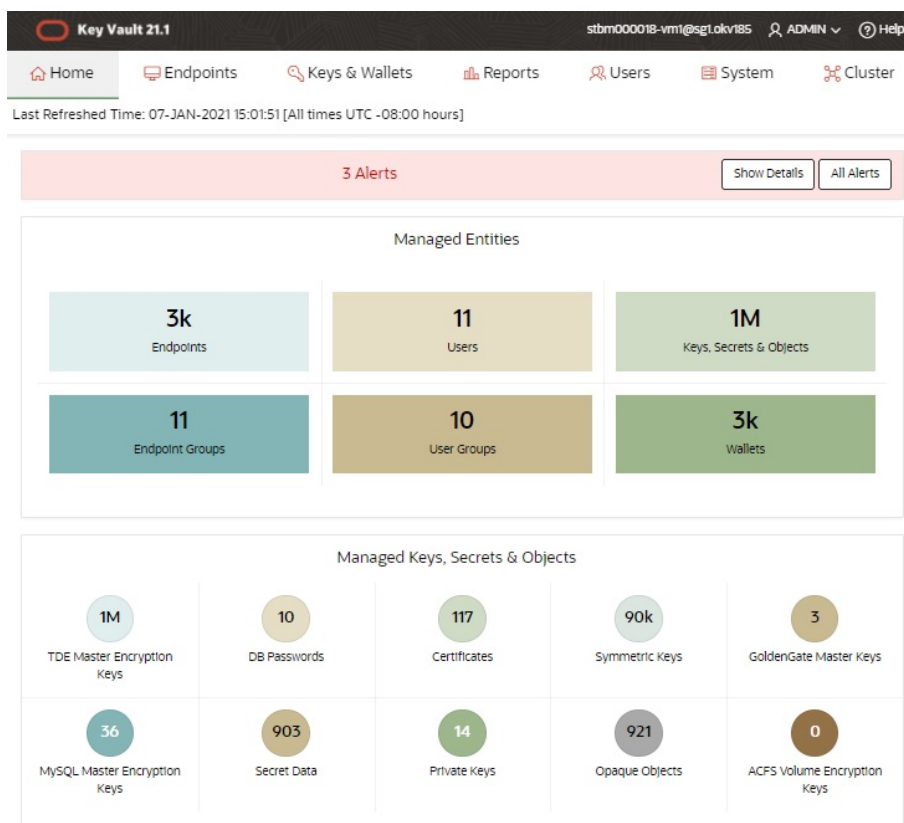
Key Vault 21.1

stbm000018-vm1@sg1.okv185 ADMIN Help

Home Endpoints Keys & Wallets Reports Users System Cluster

Last Refreshed Time: 07-JAN-2021 15:01:51 [All times UTC -08:00 hours]

3 Alerts

Show Details All Alerts

Managed Entities

3k
Endpoints

11
Users

1M
Keys, Secrets & Objects

11
Endpoint Groups

10
User Groups

3k
Wallets

Managed Keys, Secrets & Objects

1M
TDE Master Encryption Keys

10
DB Passwords

117
Certificates

90k
Symmetric Keys

3
GoldenGate Master Keys

36
MySQL Master Encryption Keys

903
Secret Data

14
Private Keys

921
Opaque Objects

0
ACFS Volume Encryption Keys